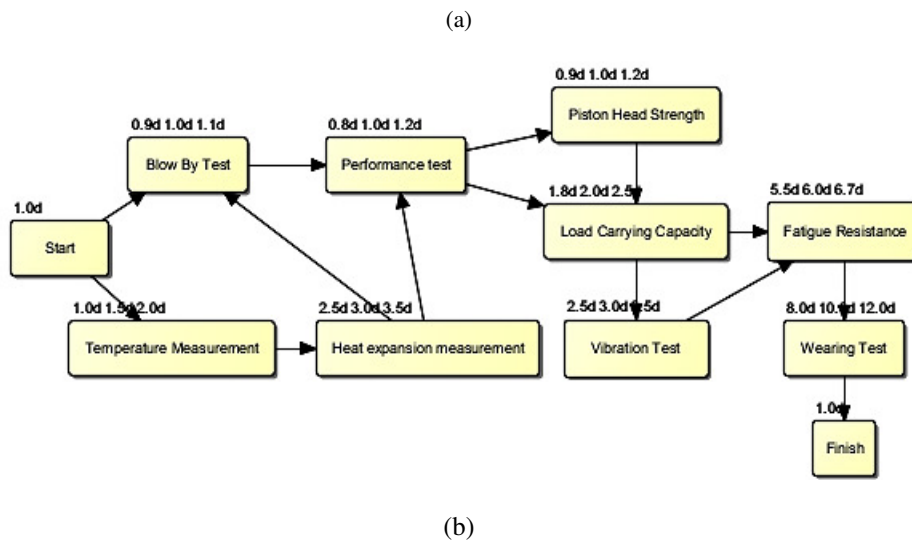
(a)

0.9d 1.0d 1.2d

Piston Head Strength

0.9d 1.0d 1.1d

0.8d 1.0d 1.2d

Blow By Test

Performance test

1.0d

1.8d 2.0d 2.5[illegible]

5.5d 6.0d 6.7d

Start

Load Carrying Capacity

Fatigue Resistance

1.0d 1.5d 2.0d

2.5d 3.0d 3.5d

2.5d 3.0d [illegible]5d

8.0d 10.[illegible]d 12.0d

Temperature Measurement

Heat expansion measurement

Vibration Test

Wearing Test

1.0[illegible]

Finish

(b)